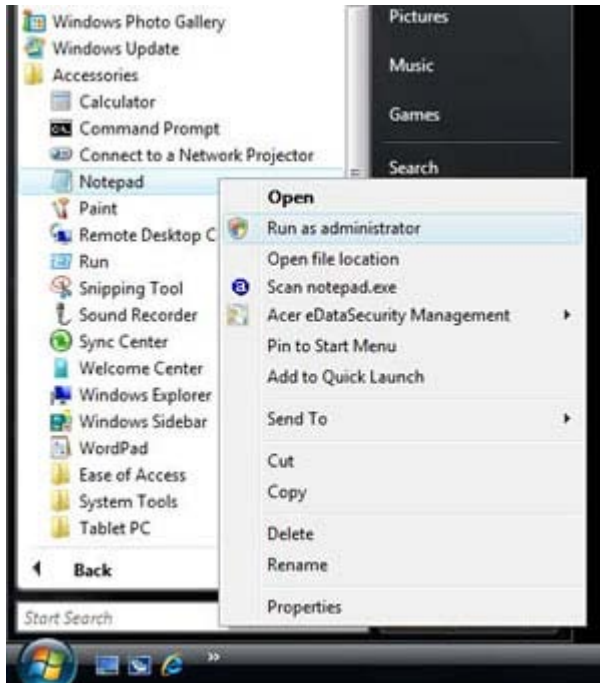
Windows Photo Gallery
Windows Update
Accessories
Calculator
Command Prompt
Connect to a Network Projector
Notepad
Paint
Remote Desktop C
Run
Snipping Tool
Sound Recorder
Sync Center
Welcome Center
Windows Explorer
Windows Sidebar
WordPad
Ease of Access
System Tools
Tablet PC

Back

Start Search

Pictures
Music
Games
Search

Open
Run as administrator
Open file location
Scan notepad.exe
Acer eDataSecurity Management
Pin to Start Menu
Add to Quick Launch
Send To
Cut
Copy
Delete
Rename
Properties